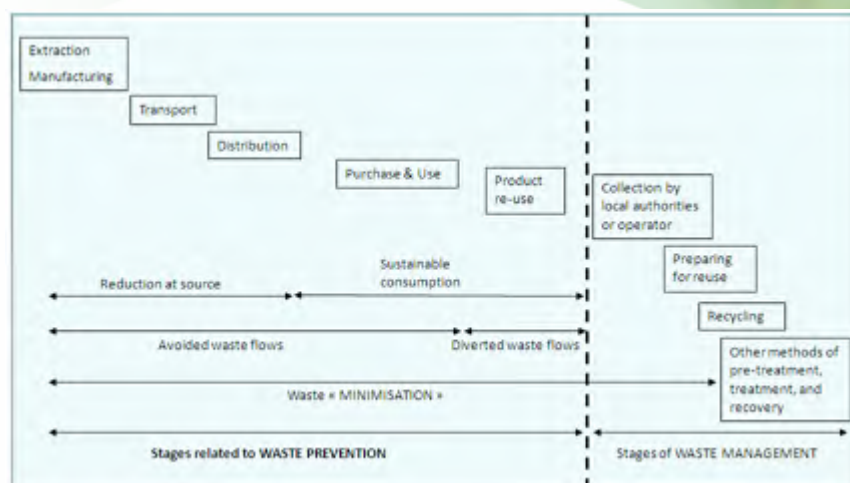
Extraction
Manufacturing

Transport

Distribution

Purchase & Use

Product re-use

Collection by local authorities or operator

Preparing for reuse

Recycling

Other methods of pre-treatment, treatment, and recovery

Reduction at source

Sustainable consumption

Avoided waste flows

Diverted waste flows

Waste « MINIMISATION »

Stages related to WASTE PREVENTION

Stages of WASTE MANAGEMENT